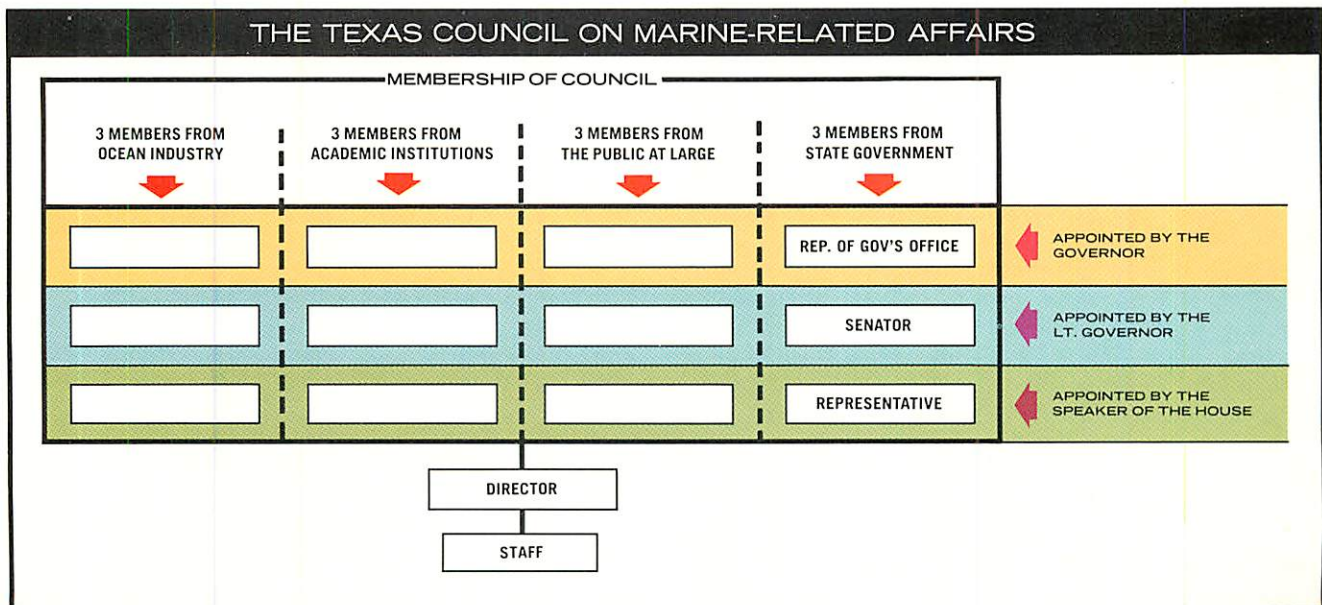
THE TEXAS COUNCIL ON MARINE-RELATED AFFAIRS

MEMBERSHIP OF COUNCIL

3 MEMBERS FROM OCEAN INDUSTRY

3 MEMBERS FROM ACADEMIC INSTITUTIONS

3 MEMBERS FROM THE PUBLIC AT LARGE

3 MEMBERS FROM STATE GOVERNMENT

REP. OF GOV'S OFFICE

APPOINTED BY THE GOVERNOR

SENATOR

APPOINTED BY THE LT. GOVERNOR

REPRESENTATIVE

APPOINTED BY THE SPEAKER OF THE HOUSE

DIRECTOR

STAFF